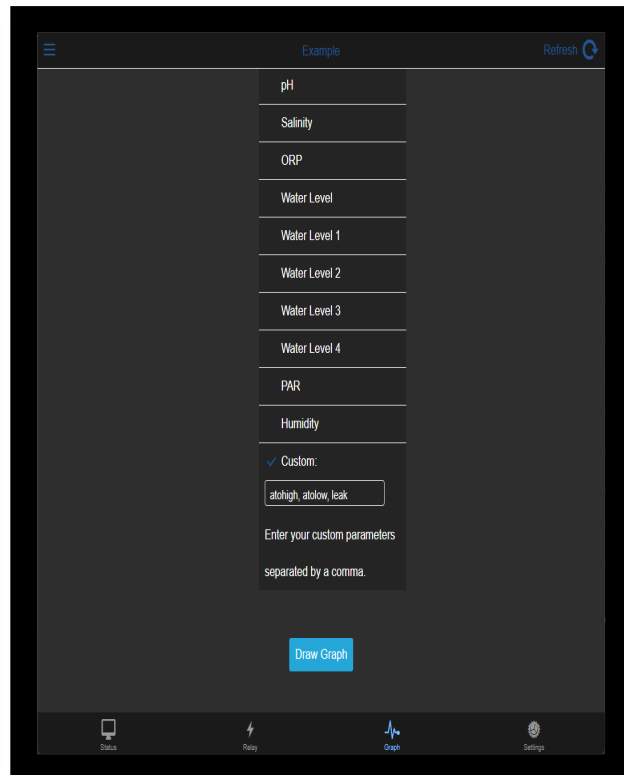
Example

Refresh

pH

Salinity

ORP

Water Level

Water Level 1

Water Level 2

Water Level 3

Water Level 4

PAR

Humidity

Custom:

atohigh, atolow, leak

Enter your custom parameters separated by a comma.

Draw Graph

Status

Relay

Graph

Settings